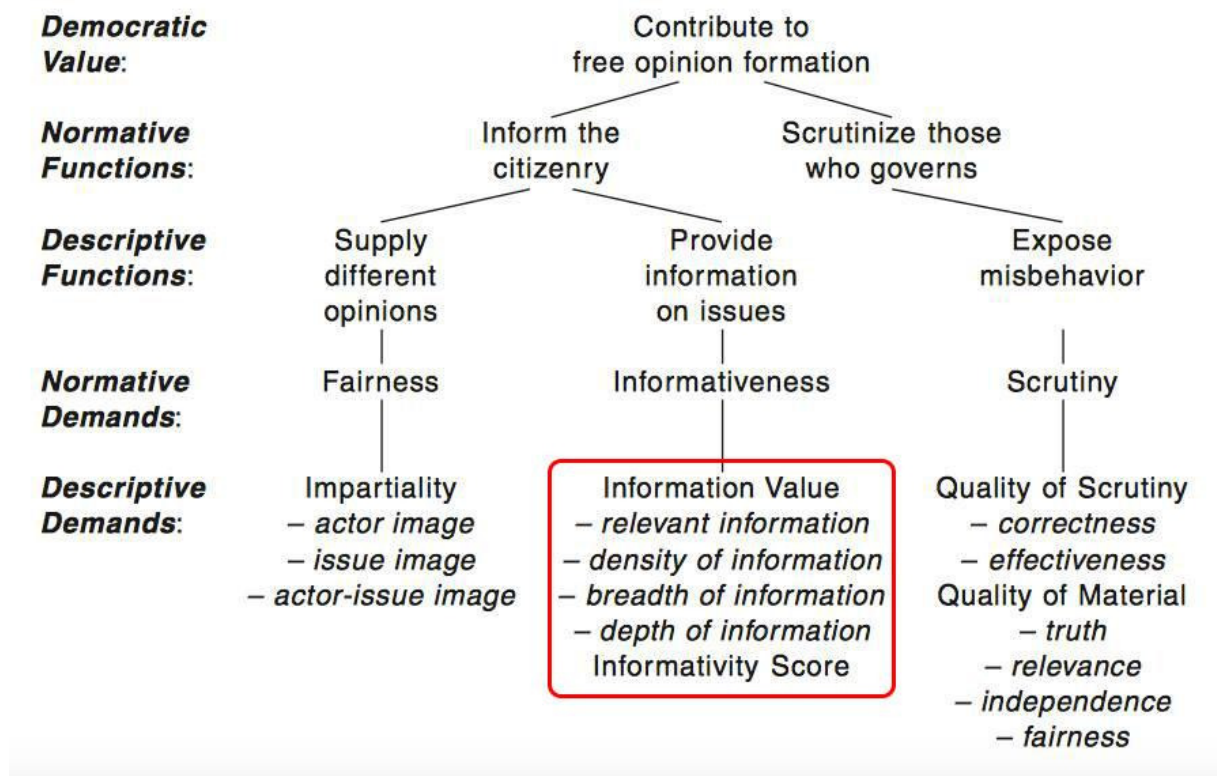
Democratic Value:

Contribute to free opinion formation

Normative Functions:

Inform the citizenry

Scrutinize those who governs

Descriptive Functions:

Supply different opinions

Provide information on issues

Expose misbehavior

Normative Demands:

Fairness

Informativeness

Scrutiny

Descriptive Demands:

Impartiality
– actor image
– issue image
– actor-issue image

Information Value
– relevant information
– density of information
– breadth of information
– depth of information
Informativity Score

Quality of Scrutiny
– correctness
– effectiveness
Quality of Material
– truth
– relevance
– independence
– fairness